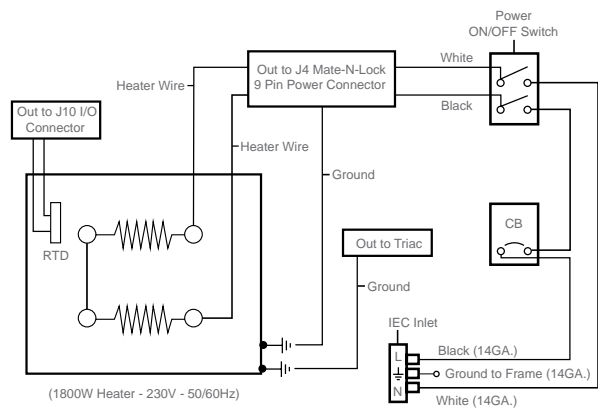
Power ON/OFF Switch

Out to J4 Mate-N-Lock 9 Pin Power Connector

White

Black

Heater Wire

Out to J10 I/O Connector

Heater Wire

Ground

RTD

CB

Out to Triac

Ground

IEC Inlet

L

N

Black (14GA.)

Ground to Frame (14GA.)

White (14GA.)

(1800W Heater - 230V - 50/60Hz)